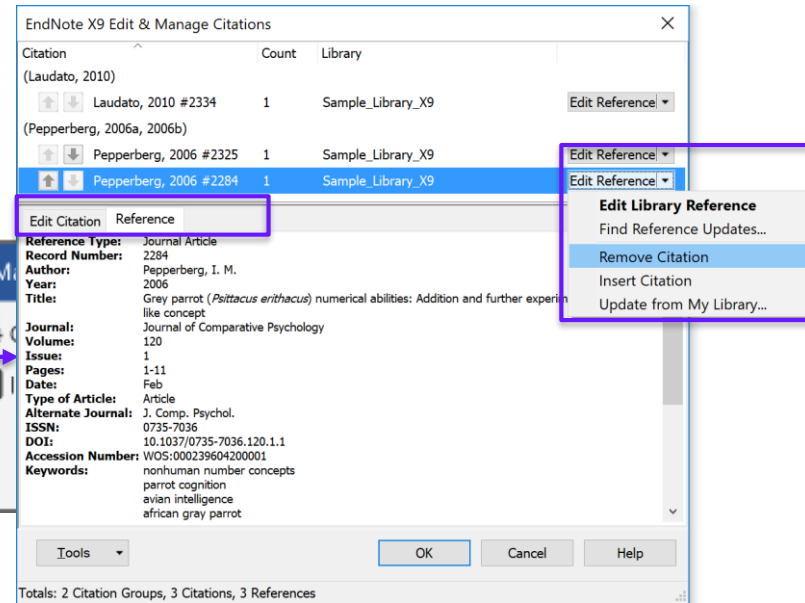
EndNote X9 Edit & Manage Citations

| Citation | Count | Library | |
|---|---|---|---|
| (Laudato, 2010) | | | |
| Laudato, 2010 #2334 | 1 | Sample_Library_X9 | Edit Reference |
| (Pepperberg, 2006a, 2006b) | | | |
| Pepperberg, 2006 #2325 | 1 | Sample_Library_X9 | Edit Reference |
| Pepperberg, 2006 #2284 | 1 | Sample_Library_X9 | Edit Reference |

Edit Citation Reference

Edit Library Reference
Find Reference Updates...
Remove Citation
Insert Citation
Update from My Library...

Reference Type: Journal Article
Record Number: 2284
Author: Pepperberg, I. M.
Year: 2006
Title: Grey parrot (Psittacus erithacus) numerical abilities: Addition and further experin like concept
Journal: Journal of Comparative Psychology
Volume: 120
Issue: 1
Pages: 1-11
Date: Feb
Type of Article: Article
Alternate Journal: J. Comp. Psychol.
ISSN: 0735-7036
DOI: 10.1037/0735-7036.120.1.1
Accession Number: WOS:000239604200001
Keywords: nonhuman number concepts
parrot cognition
avian intelligence
african gray parrot

Tools OK Cancel Help

Totals: 2 Citation Groups, 3 Citations, 3 References